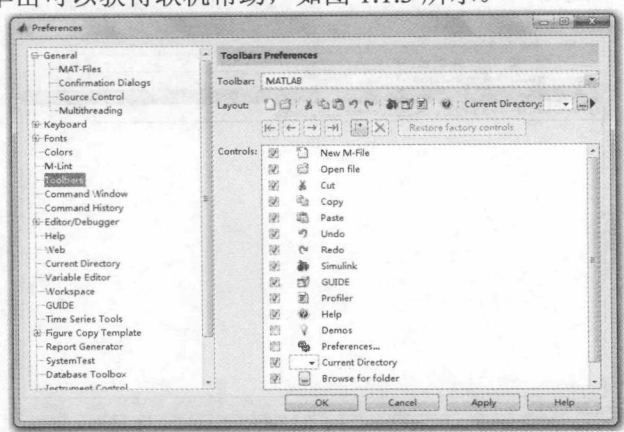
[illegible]可以获得联机帮助，如图 1.1.3 所示。

Preferences

General
MAT-Files
Confirmation Dialogs
Source Control
Multithreading
Keyboard
Fonts
Colors
M-Lint
Toolbars
Command Window
Command History
Editor/Debugger
Help
Web
Current Directory
Variable Editor
Workspace
GUIDE
Time Series Tools
Figure Copy Template
Report Generator
SystemTest
Database Toolbox
Instrument Control

Toolbars Preferences

Toolbar: MATLAB

Layout: Current Directory:

Restore factory controls

Controls:
New M-File
Open file
Cut
Copy
Paste
Undo
Redo
Simulink
GUIDE
Profiler
Help
Demos
Preferences...
Current Directory
Browse for folder

OK Cancel Apply Help